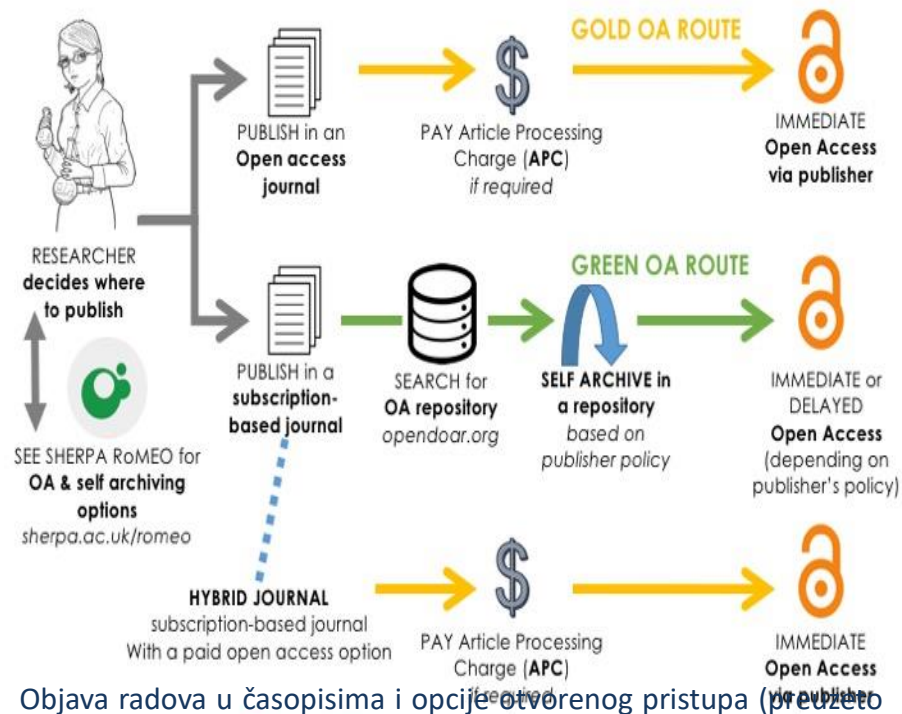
GOLD OA ROUTE

RESEARCHER decides where to publish

PUBLISH in an Open access journal

PAY Article Processing Charge (APC) if required

IMMEDIATE Open Access via publisher

GREEN OA ROUTE

PUBLISH in a subscription-based journal

SEARCH for OA repository opendoar.org

SELF ARCHIVE in a repository based on publisher policy

IMMEDIATE or DELAYED Open Access (depending on publisher's policy)

SEE SHERPA RoMEO for OA & self archiving options sherpa.ac.uk/romeo

HYBRID JOURNAL subscription-based journal With a paid open access option

PAY Article Processing Charge (APC) if required

IMMEDIATE Open Access via publisher

Objava radova u časopisima i opcije otvorenog pristupa (preuzeto